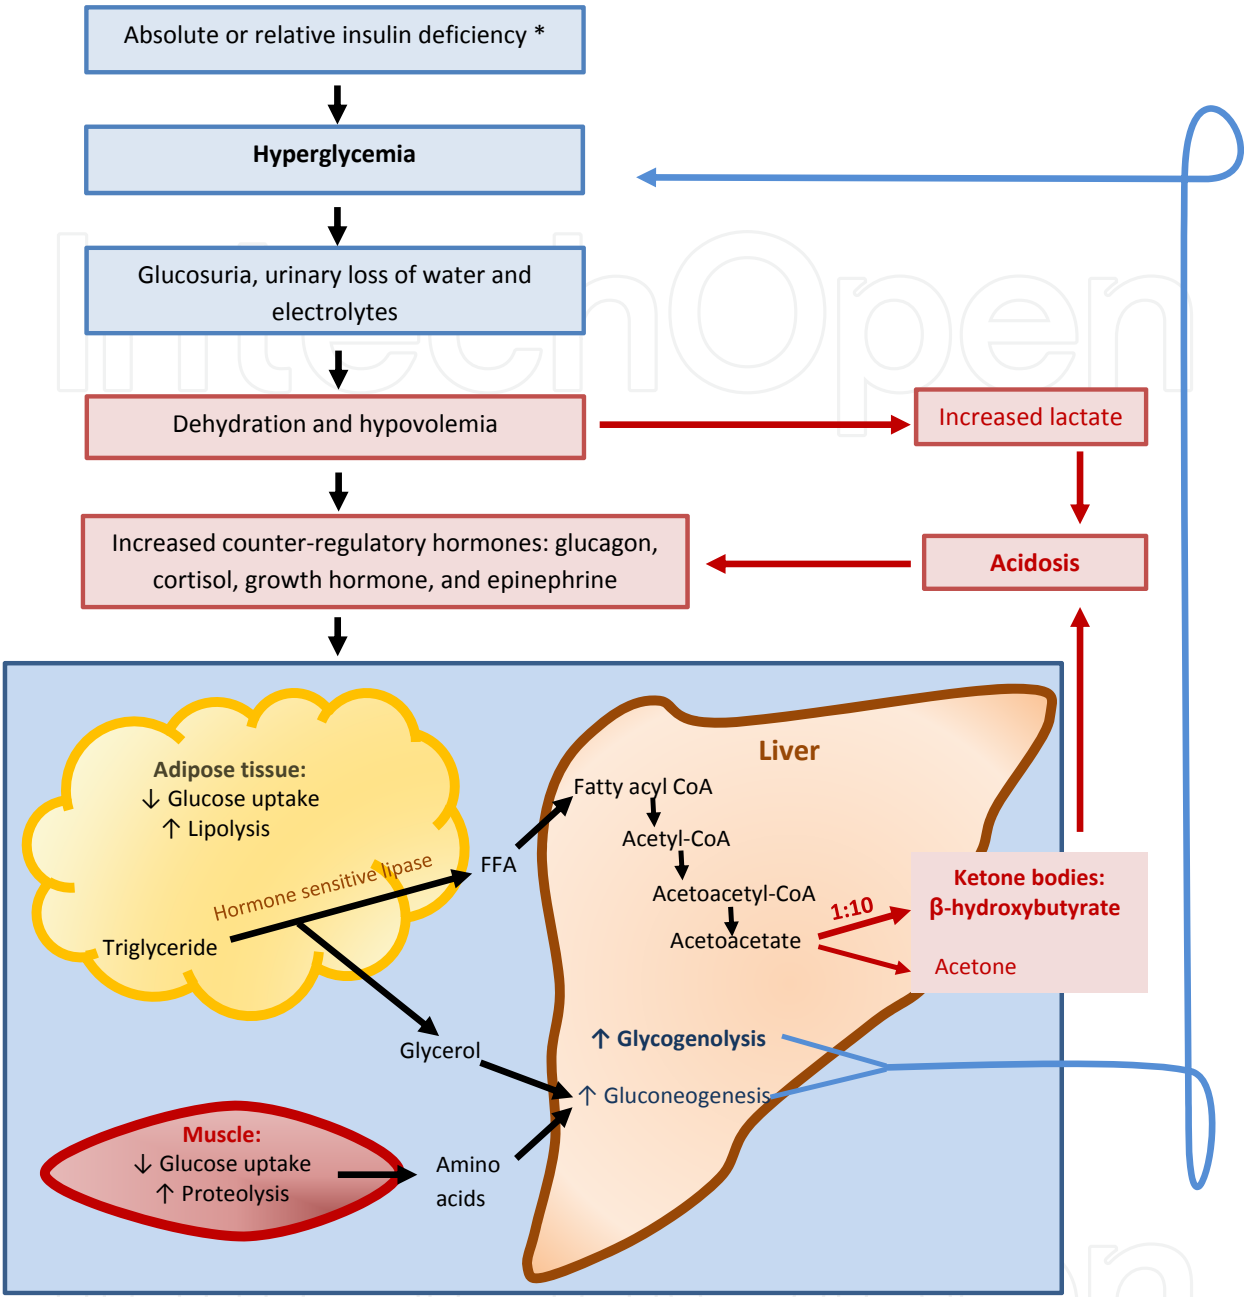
Absolute or relative insulin deficiency *

Hyperglycemia

Glucosuria, urinary loss of water and electrolytes

Dehydration and hypovolemia

Increased lactate

Increased counter-regulatory hormones: glucagon, cortisol, growth hormone, and epinephrine

Acidosis

Adipose tissue:
↓ Glucose uptake
↑ Lipolysis

Hormone sensitive lipase

Triglyceride

FFA

Liver

Fatty acyl CoA

Acetyl-CoA

Acetoacetyl-CoA

Acetoacetate

1:10

Ketone bodies:
β-hydroxybutyrate

Acetone

Glycerol

↑ Glycogenolysis

↑ Gluconeogenesis

Muscle:
↓ Glucose uptake
↑ Proteolysis

Amino acids